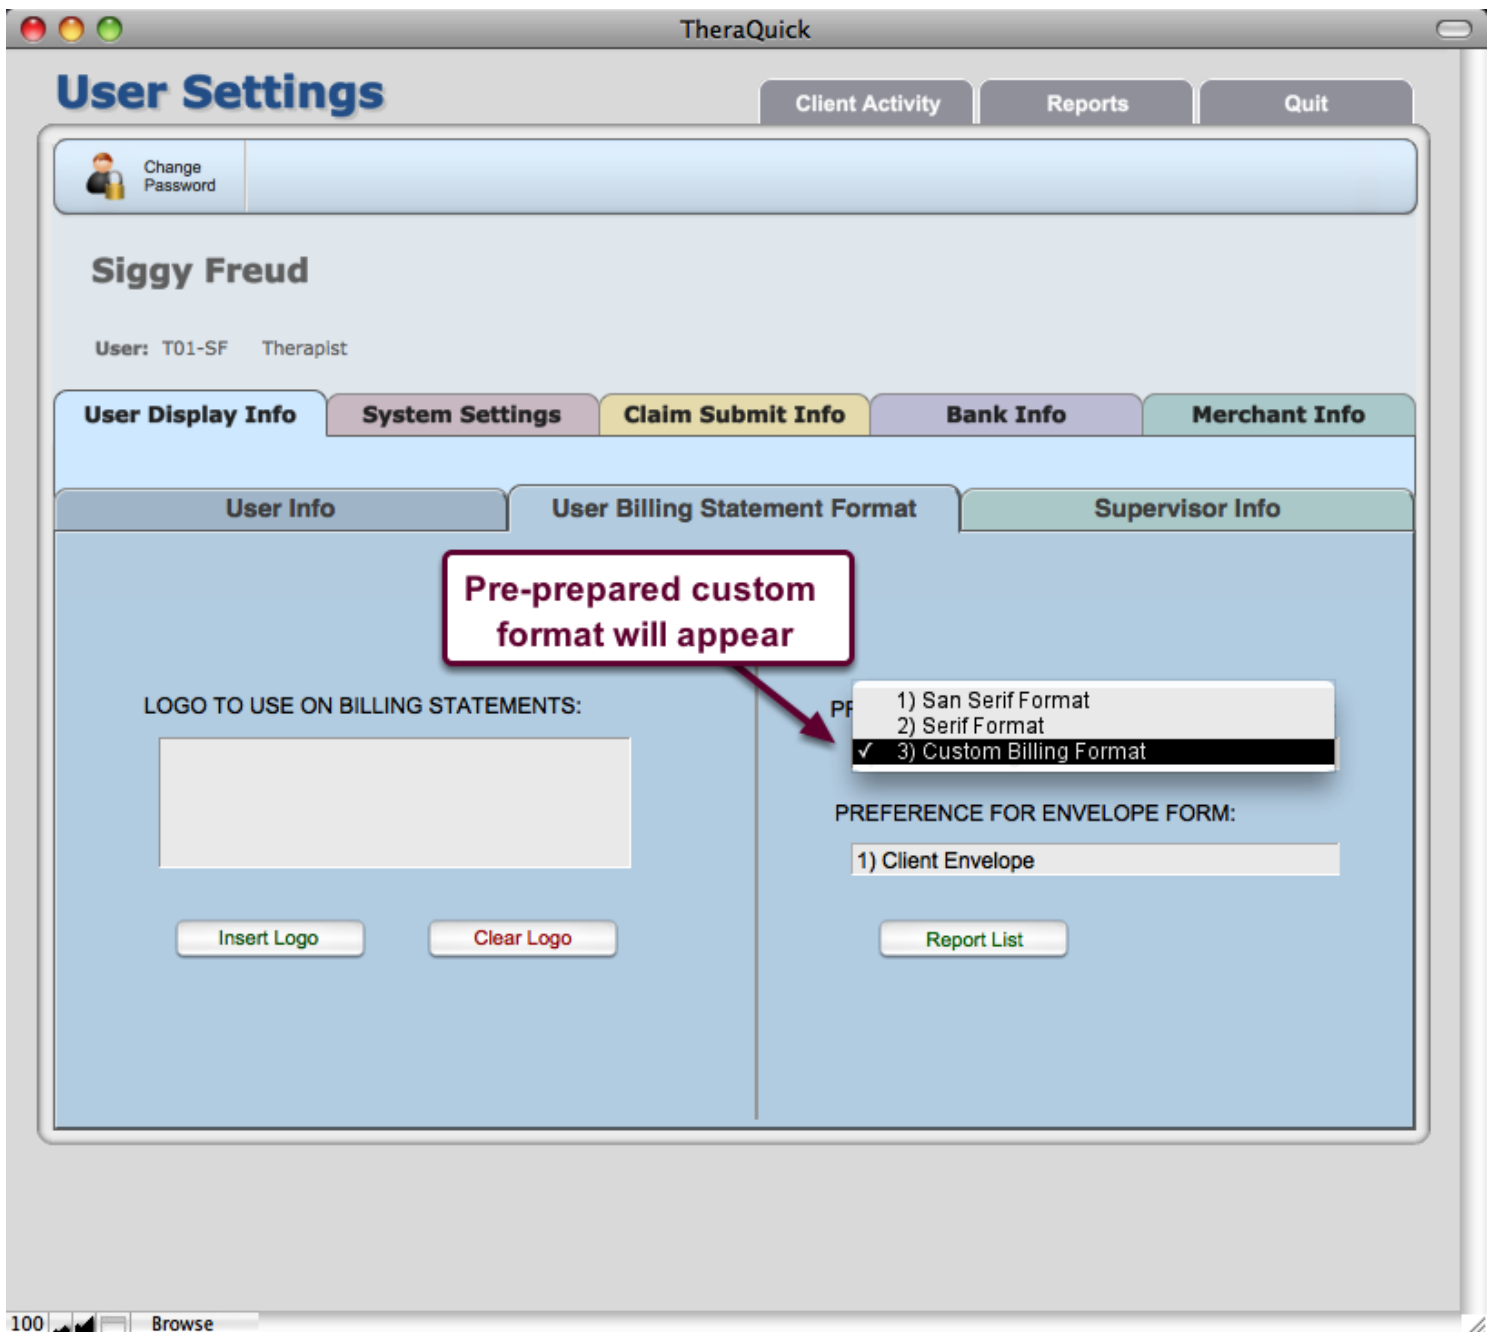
TheraQuick

User Settings

Client Activity

Reports

Quit

Change Password

Siggy Freud

User: T01-SF Therapist

User Display Info

System Settings

Claim Submit Info

Bank Info

Merchant Info

User Info

User Billing Statement Format

Supervisor Info

Pre-prepared custom format will appear

LOGO TO USE ON BILLING STATEMENTS:

PF

1) San Serif Format
2) Serif Format
✓ 3) Custom Billing Format

PREFERENCE FOR ENVELOPE FORM:

1) Client Envelope

Insert Logo

Clear Logo

Report List

100

Browse